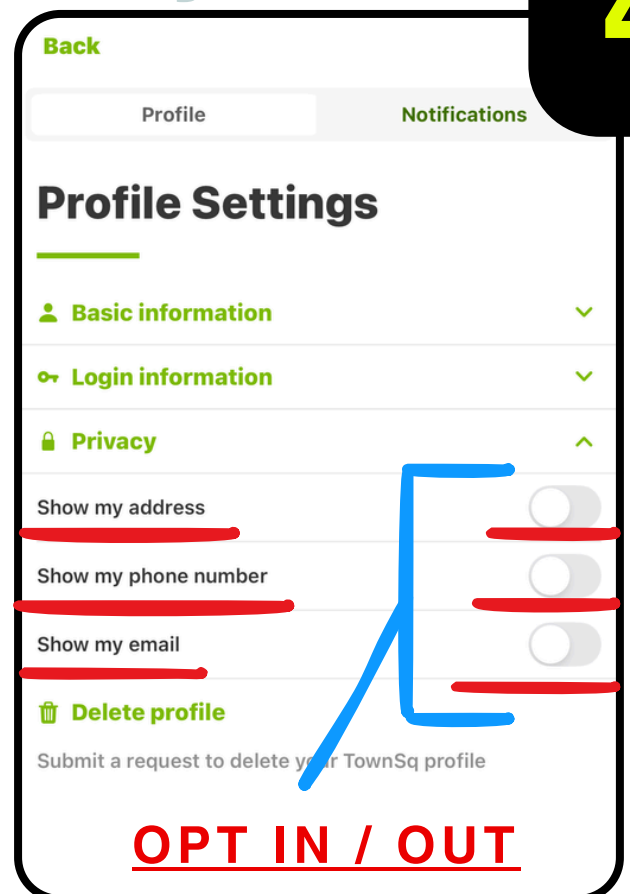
Back

Profile | Notifications

Profile Settings

Basic information

Login information

Privacy

Show my address

Show my phone number

Show my email

Delete profile

Submit a request to delete your TownSq profile

OPT IN / OUT